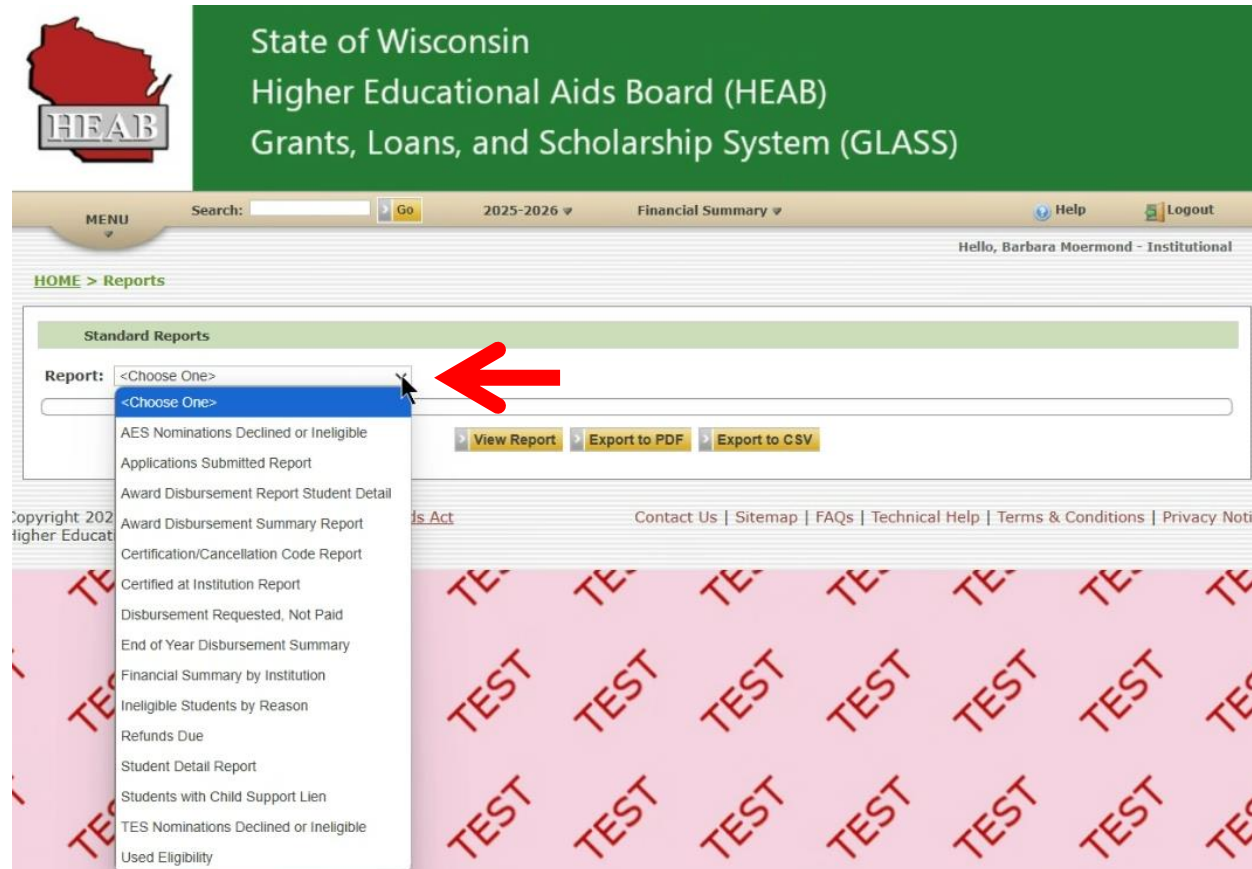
HEAB

State of Wisconsin
Higher Educational Aids Board (HEAB)
Grants, Loans, and Scholarship System (GLASS)

MENU

Search: Go

2025-2026

Financial Summary

Help

Logout

Hello, Barbara Moermond - Institutional

HOME > Reports

Standard Reports

Report: <Choose One>

<Choose One>
AES Nominations Declined or Ineligible
Applications Submitted Report
Award Disbursement Report Student Detail
Award Disbursement Summary Report
Certification/Cancellation Code Report
Certified at Institution Report
Disbursement Requested, Not Paid
End of Year Disbursement Summary
Financial Summary by Institution
Ineligible Students by Reason
Refunds Due
Student Detail Report
Students with Child Support Lien
TES Nominations Declined or Ineligible
Used Eligibility

View Report Export to PDF Export to CSV

opyright 202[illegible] ds Act
Higher Educat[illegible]

Contact Us | Sitemap | FAQs | Technical Help | Terms & Conditions | Privacy Noti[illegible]

TEST TEST TEST TEST TEST TEST TEST TEST TEST TEST TEST TEST TEST TEST TEST TEST TEST TEST TEST TEST TEST TEST TEST TEST